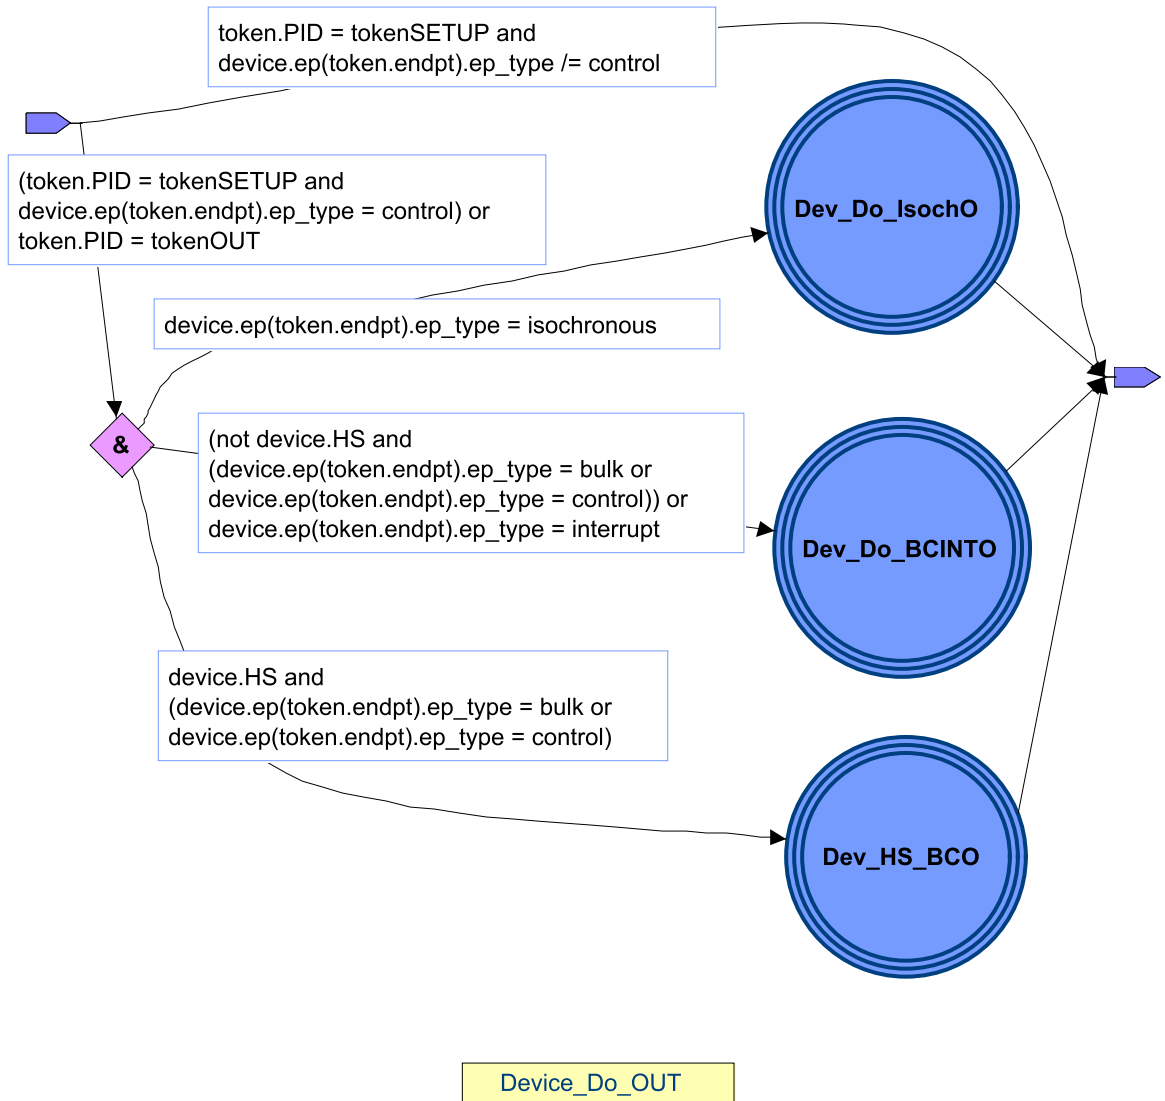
token.PID = tokenSETUP and device.ep(token.endpt).ep_type /= control

(token.PID = tokenSETUP and device.ep(token.endpt).ep_type = control) or token.PID = tokenOUT

Dev_Do_IsochO

device.ep(token.endpt).ep_type = isochronous

&

(not device.HS and (device.ep(token.endpt).ep_type = bulk or device.ep(token.endpt).ep_type = control)) or device.ep(token.endpt).ep_type = interrupt

Dev_Do_BCINTO

device.HS and (device.ep(token.endpt).ep_type = bulk or device.ep(token.endpt).ep_type = control)

Dev_HS_BCO

Device_Do_OUT